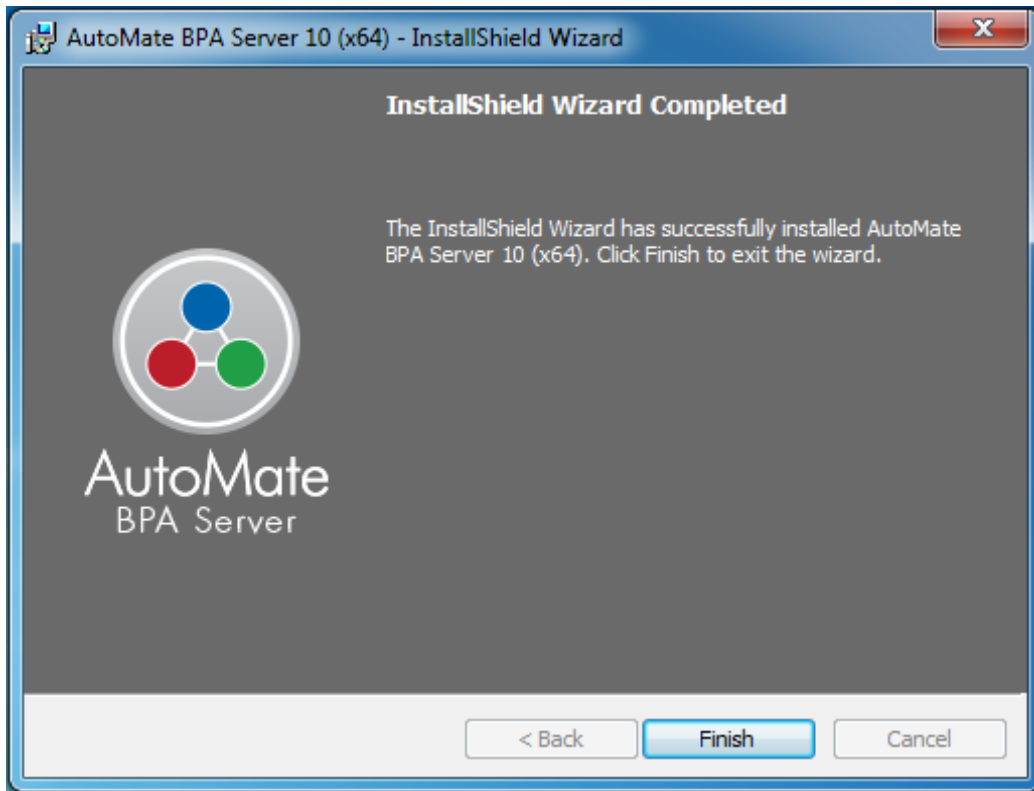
AutoMate BPA Server 10 (x64) - InstallShield Wizard

InstallShield Wizard Completed

The InstallShield Wizard has successfully installed AutoMate BPA Server 10 (x64). Click Finish to exit the wizard.

AutoMate
BPA Server

< Back
Finish
Cancel